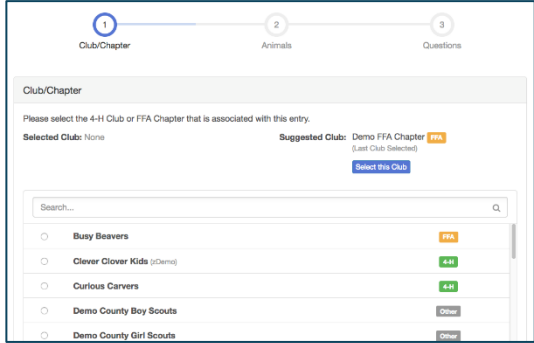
1
Club/Chapter
2
Animals
3
Questions

Club/Chapter

Please select the 4-H Club or FFA Chapter that is associated with this entry.

Selected Club: None

Suggested Club: Demo FFA Chapter FFA
(Last Club Selected)
Select this Club

Search...

Busy Beavers FFA
Clever Clover Kids (zDemo) 4-H
Curious Carvers 4-H
Demo County Boy Scouts Other
Demo County Girl Scouts Other